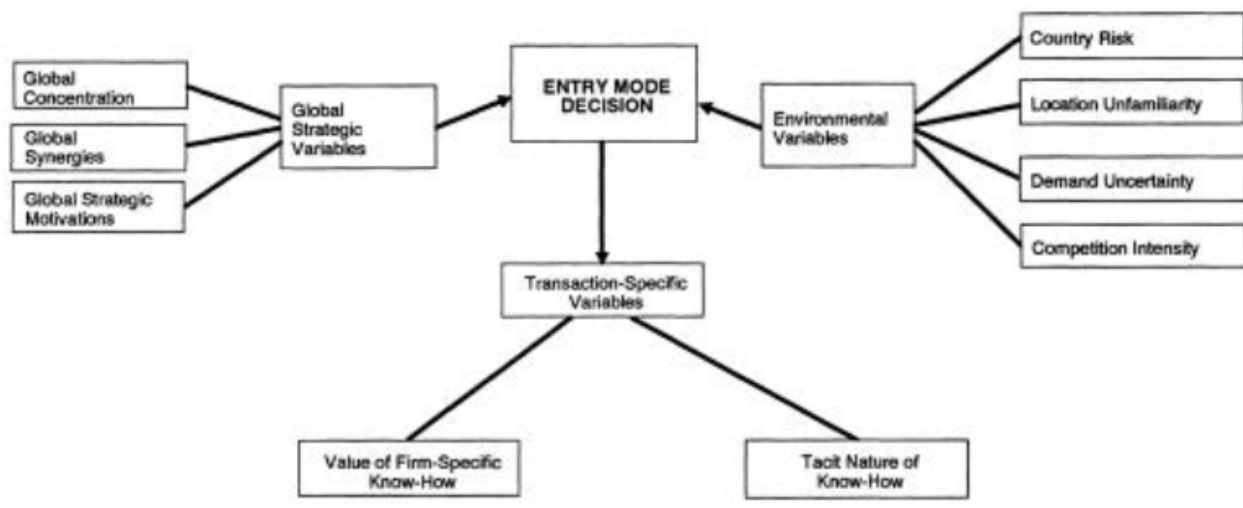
Global Concentration

Global Synergies

Global Strategic Motivations

Global Strategic Variables

ENTRY MODE DECISION

Environmental Variables

Country Risk

Location Unfamiliarity

Demand Uncertainty

Competition Intensity

Transaction-Specific Variables

Value of Firm-Specific Know-How

Tacit Nature of Know-How